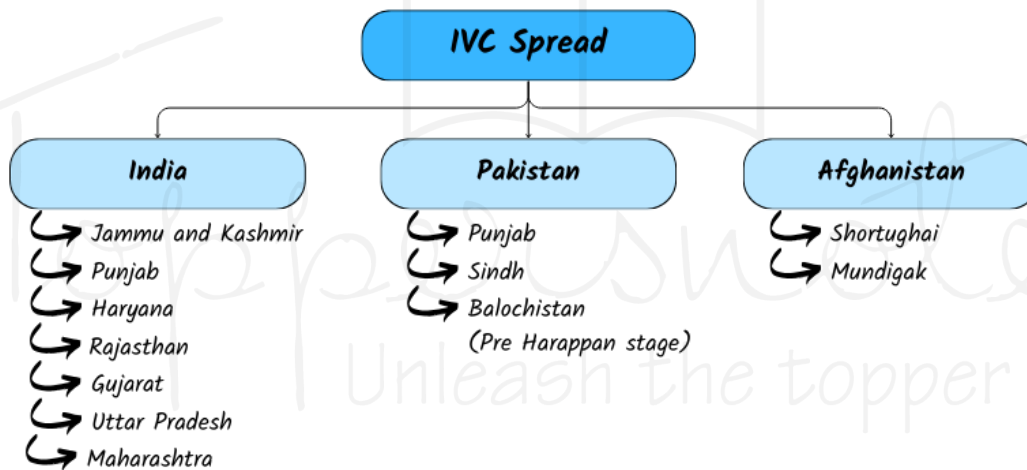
IVC Spread

India
Jammu and Kashmir
Punjab
Haryana
Rajasthan
Gujarat
Uttar Pradesh
Maharashtra

Pakistan
Punjab
Sindh
Balochistan
(Pre Harappan stage)

Afghanistan
Shortughai
Mundigak

Toppersnotes
Unleash the topper